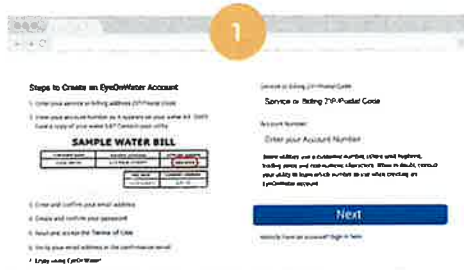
1

Steps to Create an EyeOnWater Account

1. Enter your service or billing address ZIP/Postal Code

2. Enter your account number as it appears on your water bill. Don't have a copy of your water bill? Contact your utility.

SAMPLE WATER BILL

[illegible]

3. Enter and confirm your email address

4. Create and confirm your password

5. Read and accept the Terms of Use

6. Verify your email address in the confirmation email

7. Enjoy using EyeOnWater

Service or Billing ZIP/Postal Code

Service or Billing ZIP/Postal Code

Account Number

Enter your Account Number

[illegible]

Next

Already have an account? Sign in here